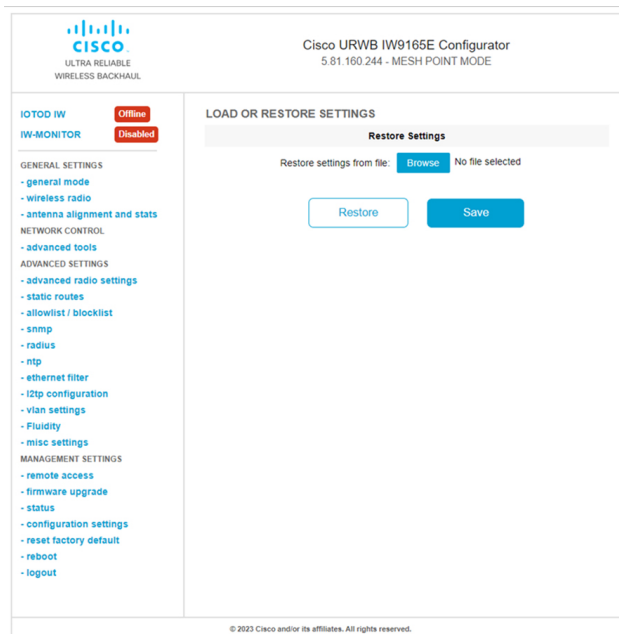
CISCO
ULTRA RELIABLE
WIRELESS BACKHAUL

Cisco URWB IW9165E Configurator
5.81.160.244 - MESH POINT MODE

IOTOD IW Offline
IW-MONITOR Disabled

GENERAL SETTINGS
- general mode
- wireless radio
- antenna alignment and stats
NETWORK CONTROL
- advanced tools
ADVANCED SETTINGS
- advanced radio settings
- static routes
- allowlist / blocklist
- snmp
- radius
- ntp
- ethernet filter
- l2tp configuration
- vlan settings
- Fluidity
- misc settings
MANAGEMENT SETTINGS
- remote access
- firmware upgrade
- status
- configuration settings
- reset factory default
- reboot
- logout

LOAD OR RESTORE SETTINGS

Restore Settings

Restore settings from file: Browse No file selected

Restore Save

© 2023 Cisco and/or its affiliates. All rights reserved.